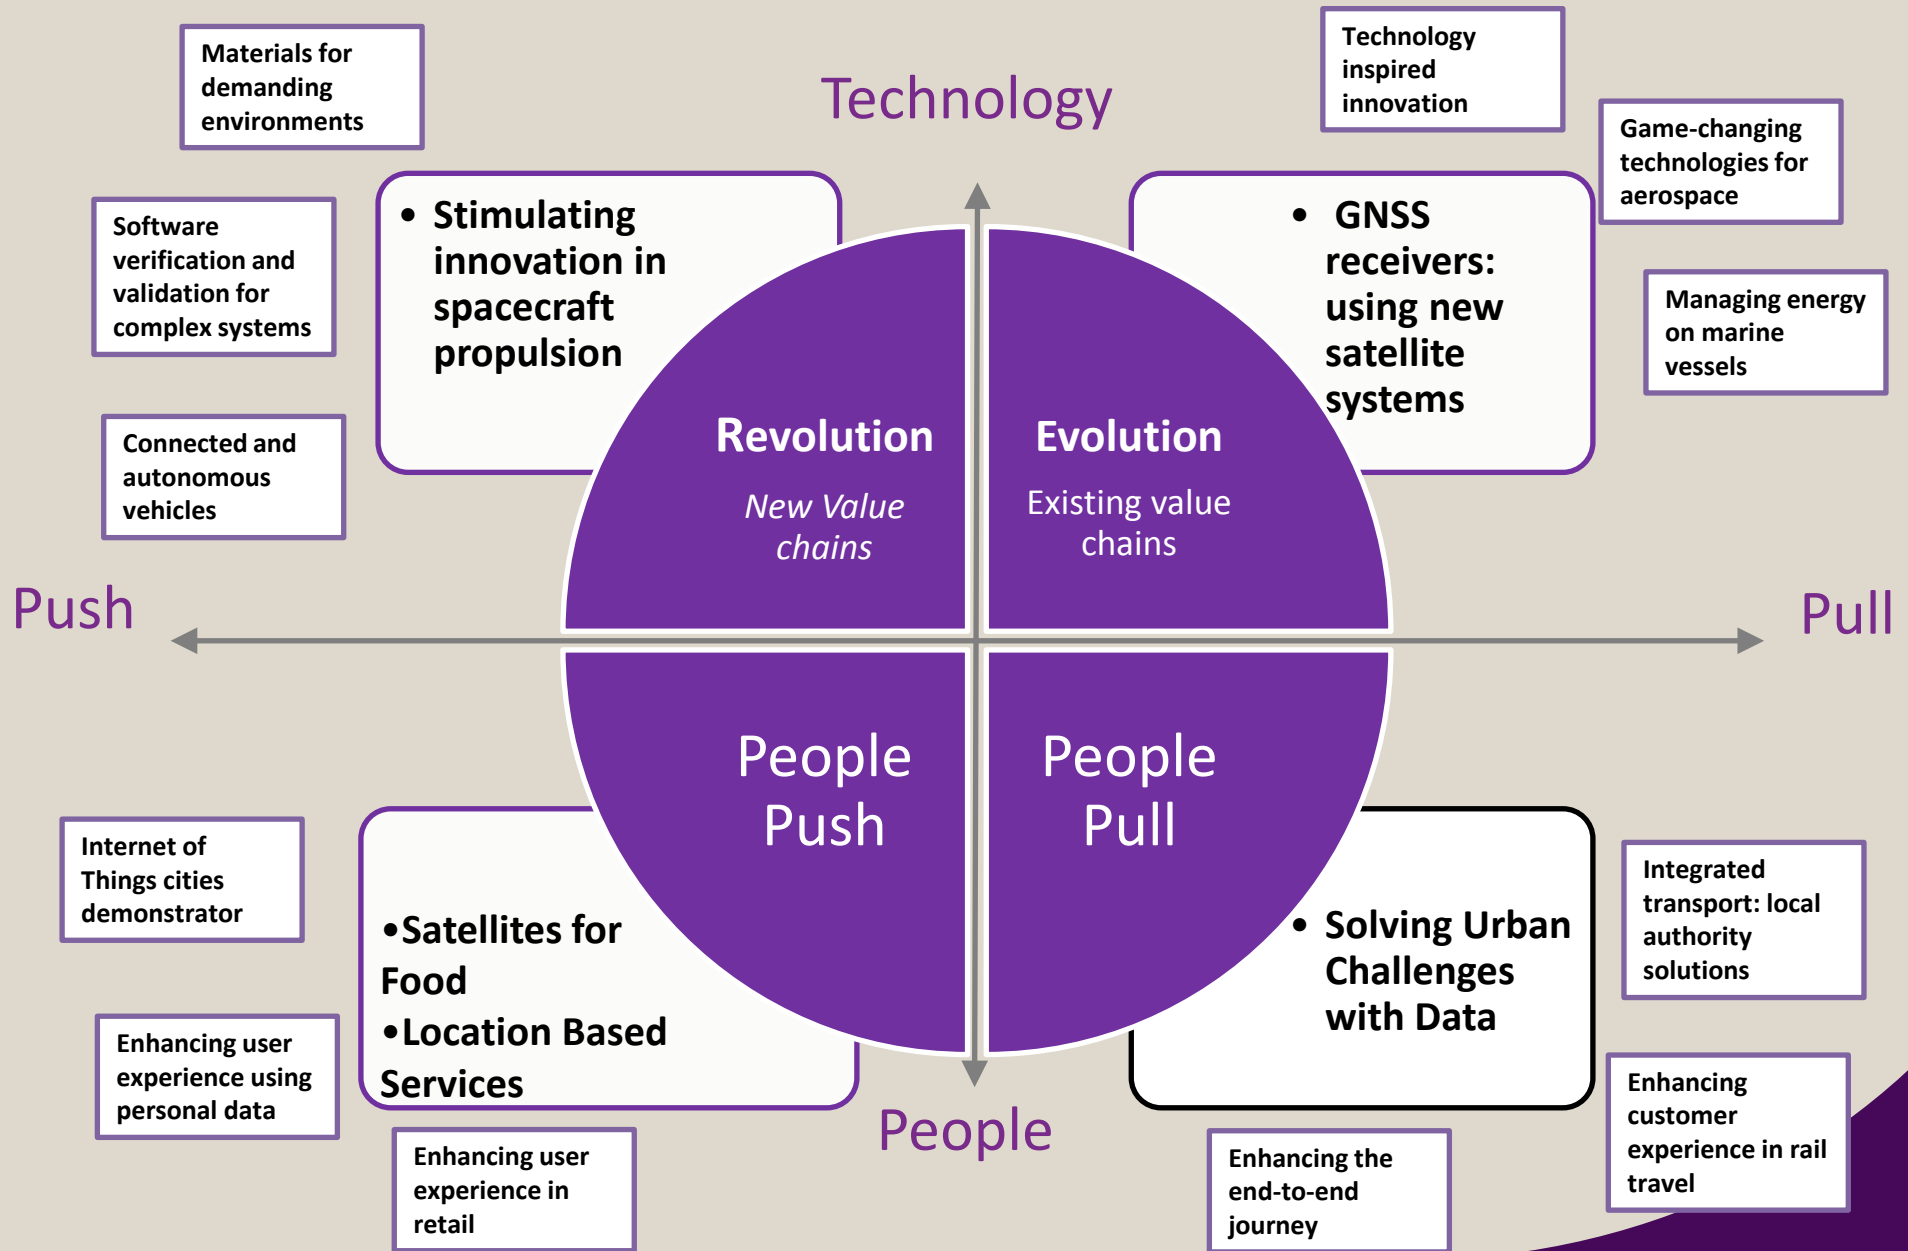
Materials for demanding environments

Technology

Technology inspired innovation

Game-changing technologies for aerospace

Software verification and validation for complex systems

• Stimulating innovation in spacecraft propulsion

• GNSS receivers: using new satellite systems

Managing energy on marine vessels

Connected and autonomous vehicles

Revolution

New Value chains

Evolution

Existing value chains

Push

Pull

People Push

People Pull

Internet of Things cities demonstrator

•Satellites for Food
•Location Based Services

• Solving Urban Challenges with Data

Integrated transport: local authority solutions

Enhancing user experience using personal data

Enhancing customer experience in rail travel

People

Enhancing user experience in retail

Enhancing the end-to-end journey